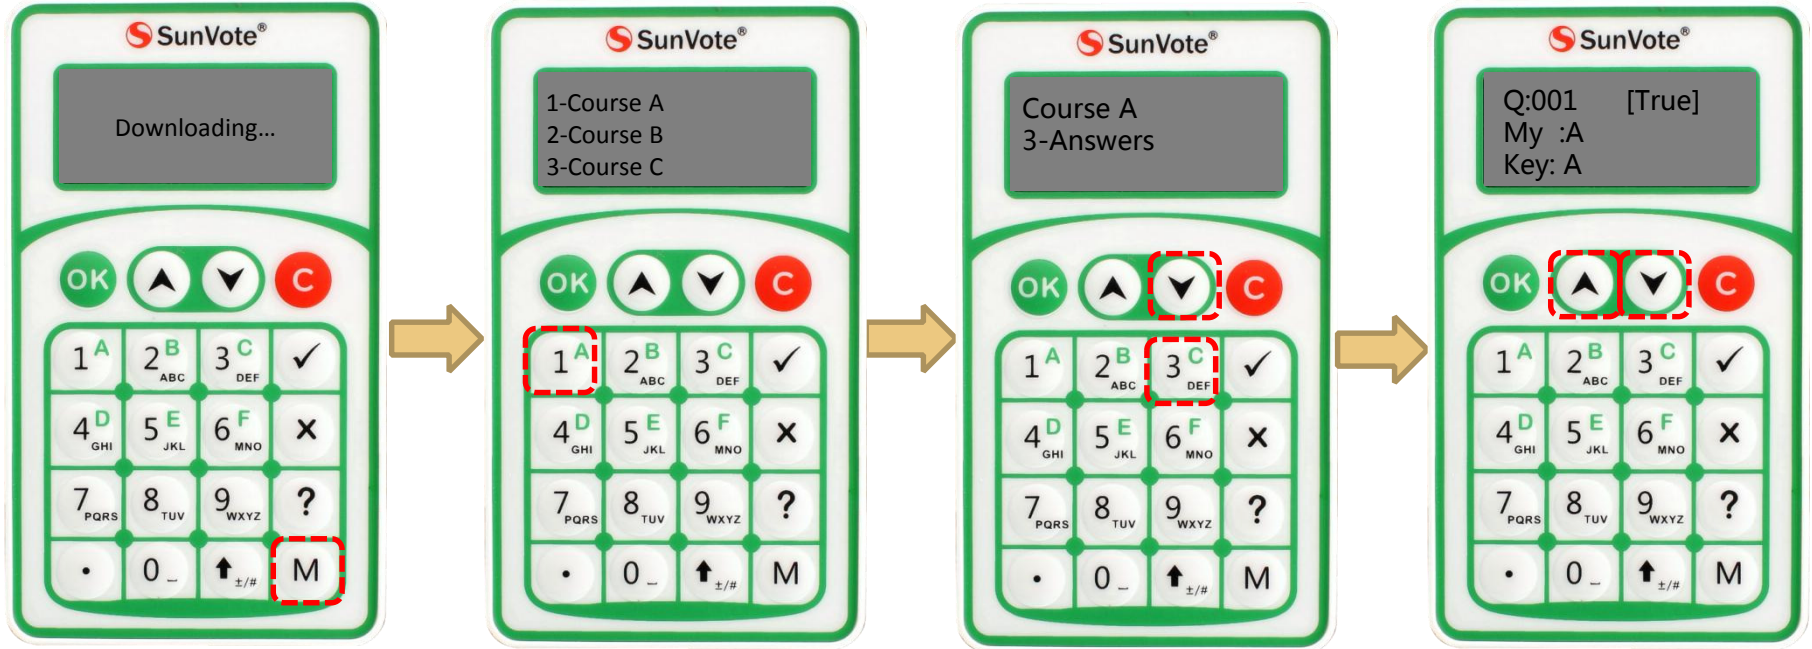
SunVote®

Downloading...

OK C

1 A 2 B ABC 3 C DEF ✓
4 D GHI 5 E JKL 6 F MNO ×
7 PQRS 8 TUV 9 WXYZ ?
• 0 _ ±/# M

SunVote®

1-Course A
2-Course B
3-Course C

OK C

1 A 2 B ABC 3 C DEF ✓
4 D GHI 5 E JKL 6 F MNO ×
7 PQRS 8 TUV 9 WXYZ ?
• 0 _ ±/# M

SunVote®

Course A
3-Answers

OK C

1 A 2 B ABC 3 C DEF ✓
4 D GHI 5 E JKL 6 F MNO ×
7 PQRS 8 TUV 9 WXYZ ?
• 0 _ ±/# M

SunVote®

Q:001 [True]
My :A
Key: A

OK C

1 A 2 B ABC 3 C DEF ✓
4 D GHI 5 E JKL 6 F MNO ×
7 PQRS 8 TUV 9 WXYZ ?
• 0 _ ±/# M